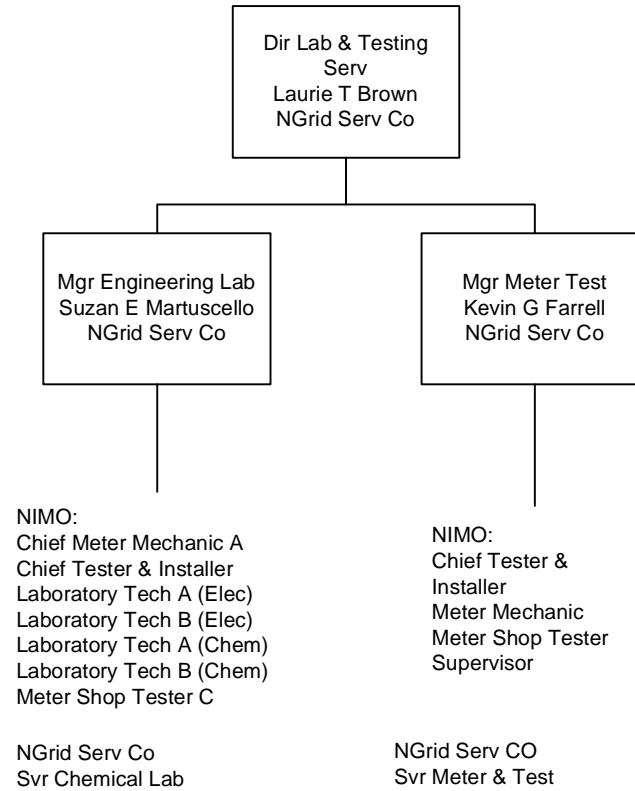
Dir Lab & Testing Serv
Laurie T Brown
NGrid Serv Co

Mgr Engineering Lab
Suzan E Martuscello
NGrid Serv Co

NIMO:
Chief Meter Mechanic A
Chief Tester & Installer
Laboratory Tech A (Elec)
Laboratory Tech B (Elec)
Laboratory Tech A (Chem)
Laboratory Tech B (Chem)
Meter Shop Tester C

NGrid Serv Co
Svr Chemical Lab

Mgr Meter Test
Kevin G Farrell
NGrid Serv Co

NIMO:
Chief Tester & Installer
Meter Mechanic
Meter Shop Tester
Supervisor

NGrid Serv CO
Svr Meter & Test